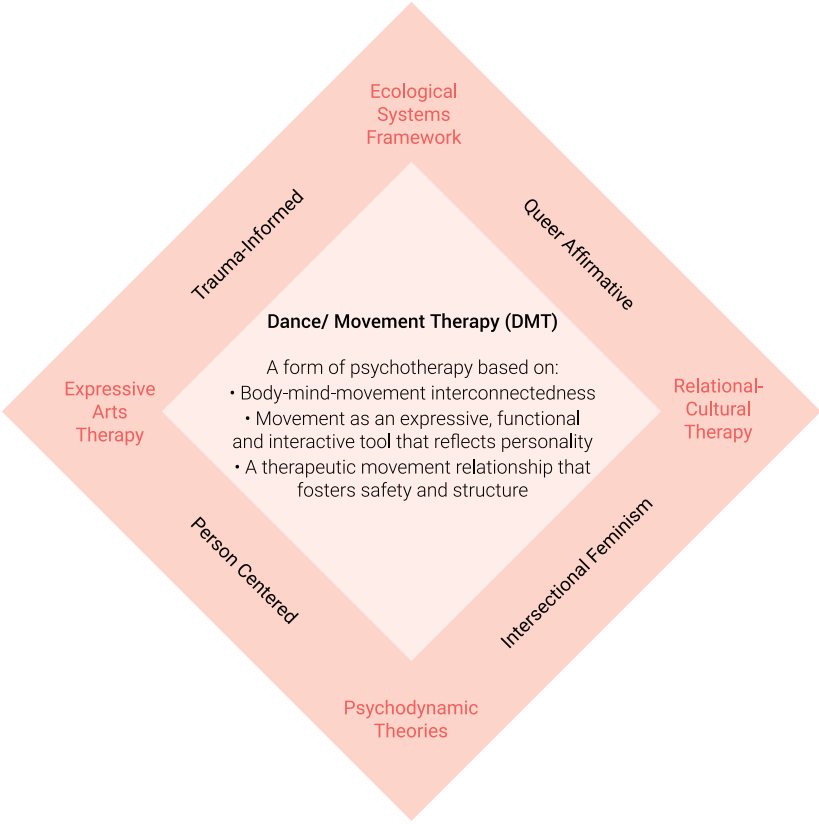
Ecological Systems Framework

Trauma-Informed

Queer Affirmative

Dance/ Movement Therapy (DMT)

A form of psychotherapy based on:
• Body-mind-movement interconnectedness
• Movement as an expressive, functional and interactive tool that reflects personality
• A therapeutic movement relationship that fosters safety and structure

Expressive Arts Therapy

Relational-Cultural Therapy

Person Centered

Intersectional Feminism

Psychodynamic Theories